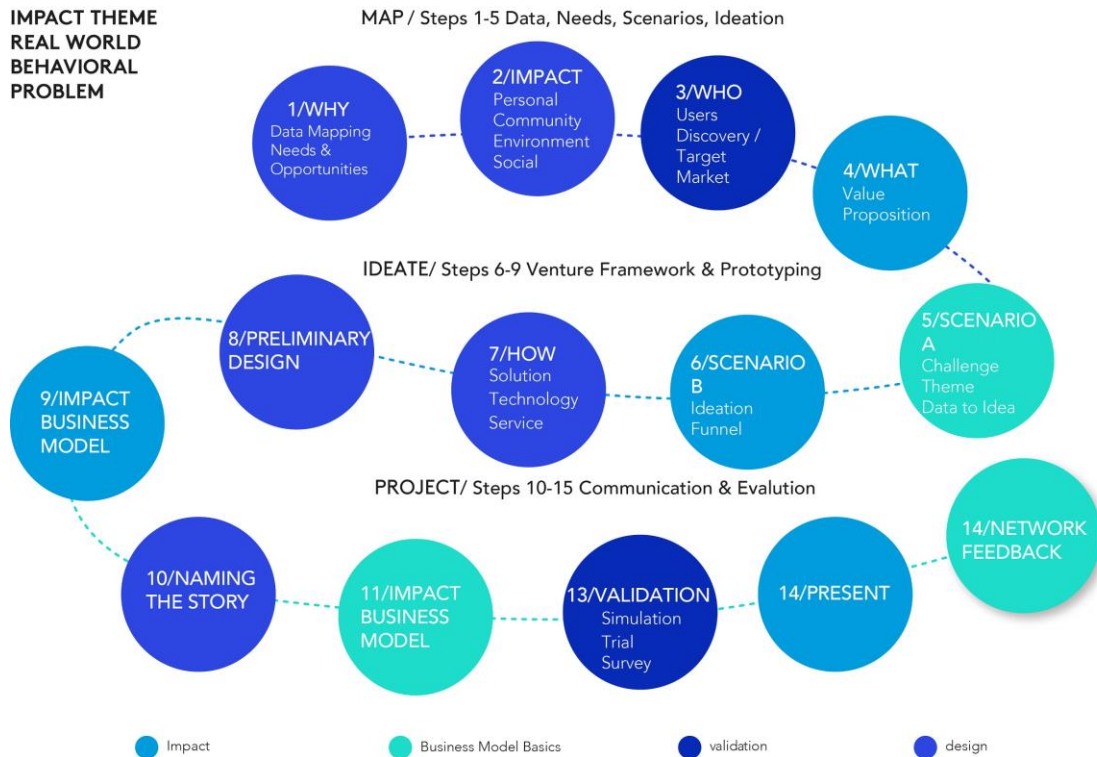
IMPACT THEME
REAL WORLD
BEHAVIORAL
PROBLEM

MAP / Steps 1-5 Data, Needs, Scenarios, Ideation

1/WHY
Data Mapping
Needs &
Opportunities

2/IMPACT
Personal
Community
Environment
Social

3/WHO
Users
Discovery /
Target
Market

4/WHAT
Value
Proposition

IDEATE/ Steps 6-9 Venture Framework & Prototyping

5/SCENARIO A
Challenge
Theme
Data to Idea

6/SCENARIO B
Ideation
Funnel

7/HOW
Solution
Technology
Service

8/PRELIMINARY DESIGN

9/IMPACT BUSINESS MODEL

PROJECT/ Steps 10-15 Communication & Evalution

10/NAMING THE STORY

11/IMPACT BUSINESS MODEL

13/VALIDATION
Simulation
Trial
Survey

14/PRESENT

14/NETWORK FEEDBACK

Impact
Business Model Basics
validation
design